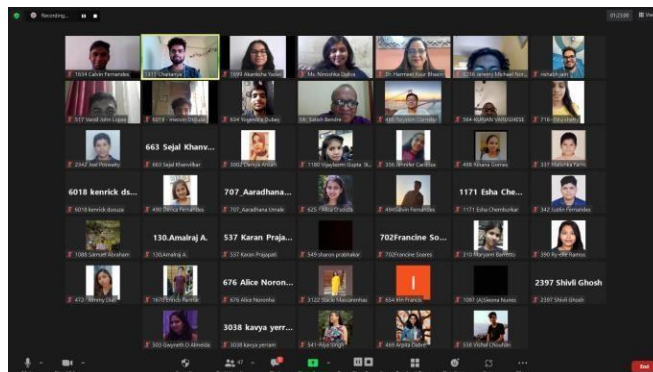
Recording...

1634 Calvin Fernandes
1313 Chaitanya
1059 Akanksha Yadav
Ms. Nimisha Dubey
Dr. Harmeet Kaur Bhasin
5216 Jeremy Michael Nor...
rishabh jain

517 Vandi John Lopes
6013 Hamim Dhabali
634 Yogendra Dubey
SN. Satish Bendre
495 Tejas Choudhary
564 NAVAN VARGHESE
716 Divya Yadav

663 Sejal Khanv...
2342 Joel Pinheiro
663 Sejal Khanvilkar
3002 Daniya Ansari
1180 Vijaylaxmi Gupta
356 Shreiler Cardoza
408 Rihana Gomes
337 Malishka Farris

6018 kenrick ds...
707_Aaradhana...
1171 Esha Che...
6018 kenrick dsouza
490 Denica Fernandes
707_Aaradhana Umale
625 Tilca D'souza
494Salvin Fernandes
1171 Esha Chemburkar
342 Justin Fernandes

130.Amalraj A.
537 Karan Praja...
702Francine So...
1088 Samuel Abraham
130.Amalraj A
537 Karan Prajapati
549 sharon prabhakar
702Francine Soares
310 Maryann Barretto
390 Ry de Ramos

676 Alice Noron...
2397 Shivli Ghosh
472 Jimmy Dias
1670 Ehnds Renfer
676 Alice Noronha
3122 Stacie Mascarenhas
654 Kim Francis
1097 (A)Seena Nunes
2397 Shivli Ghosh

3038 kavya yerr...
550 Gwyneth D Almeida
3038 kavya yerram
541 Riya Singh
469 Arpita Dabre
558 Vishal Chouhan

47

End